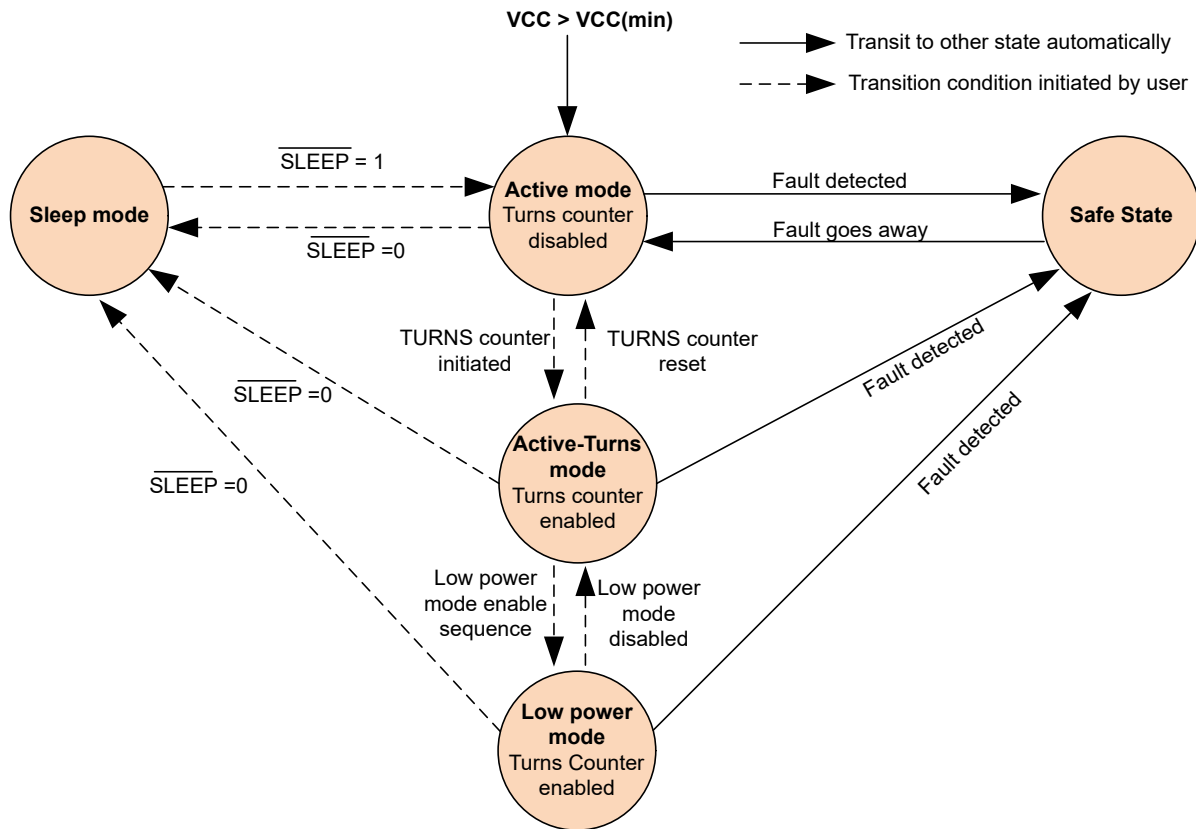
VCC > VCC(min)

Transit to other state automatically

Transition condition initiated by user

Sleep mode

$\overline{\text{SLEEP}}$ = 1

$\overline{\text{SLEEP}}$ =0

Active mode
Turns counter disabled

Fault detected

Fault goes away

Safe State

TURNS counter initiated

TURNS counter reset

$\overline{\text{SLEEP}}$ =0

Fault detected

$\overline{\text{SLEEP}}$ =0

Active-Turns mode
Turns counter enabled

Fault detected

Low power mode enable sequence

Low power mode disabled

Low power mode
Turns Counter enabled